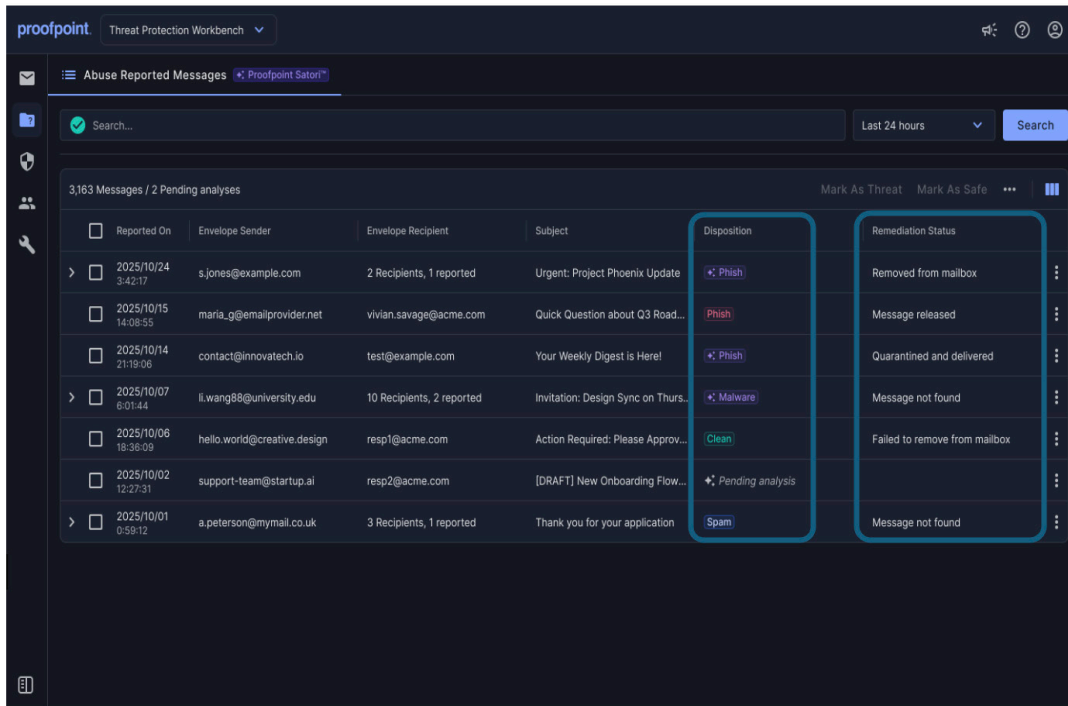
proofpoint. Threat Protection Workbench

Abuse Reported Messages Proofpoint Satori™

Search...

Last 24 hours

Search

3,163 Messages / 2 Pending analyses

Mark As Threat Mark As Safe •••

| Reported On | Envelope Sender | Envelope Recipient | Subject | Disposition | Remediation Status |
|---|---|---|---|---|---|
| 2025/10/24 3:42:17 | s.jones@example.com | 2 Recipients, 1 reported | Urgent: Project Phoenix Update | Phish | Removed from mailbox |
| 2025/10/15 14:08:55 | maria_g@emailprovider.net | vivian.savage@acme.com | Quick Question about Q3 Road... | Phish | Message released |
| 2025/10/14 21:19:06 | contact@innovatech.io | test@example.com | Your Weekly Digest is Here! | Phish | Quarantined and delivered |
| 2025/10/07 6:01:44 | li.wang88@university.edu | 10 Recipients, 2 reported | Invitation: Design Sync on Thurs... | Malware | Message not found |
| 2025/10/06 18:36:09 | hello.world@creative.design | resp1@acme.com | Action Required: Please Approv... | Clean | Failed to remove from mailbox |
| 2025/10/02 12:27:31 | support-team@startup.ai | resp2@acme.com | [DRAFT] New Onboarding Flow... | Pending analysis | |
| 2025/10/01 0:59:12 | a.peterson@mymail.co.uk | 3 Recipients, 1 reported | Thank you for your application | Spam | Message not found |